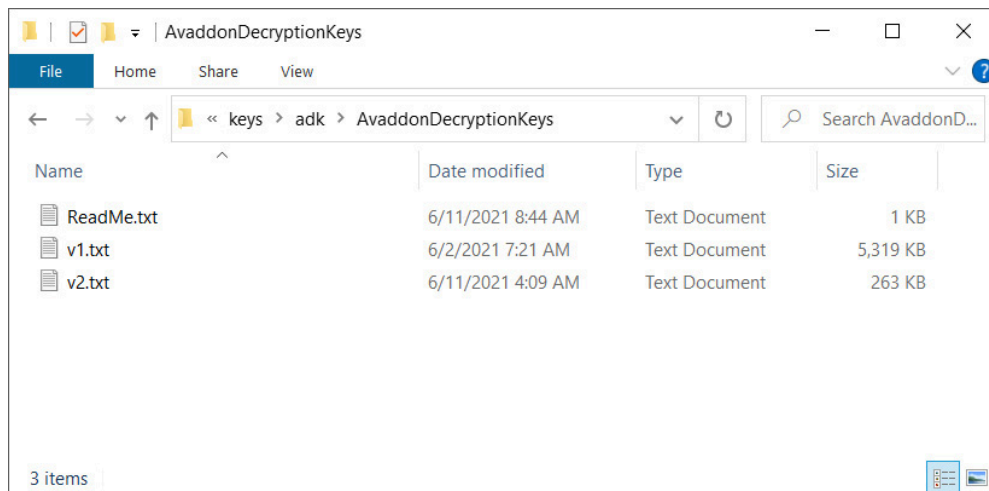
AvaddonDecryptionKeys

File Home Share View

« keys > adk > AvaddonDecryptionKeys

Search AvaddonD...

| Name | Date modified | Type | Size |
|---|---|---|---|
| ReadMe.txt | 6/11/2021 8:44 AM | Text Document | 1 KB |
| v1.txt | 6/2/2021 7:21 AM | Text Document | 5,319 KB |
| v2.txt | 6/11/2021 4:09 AM | Text Document | 263 KB |

3 items